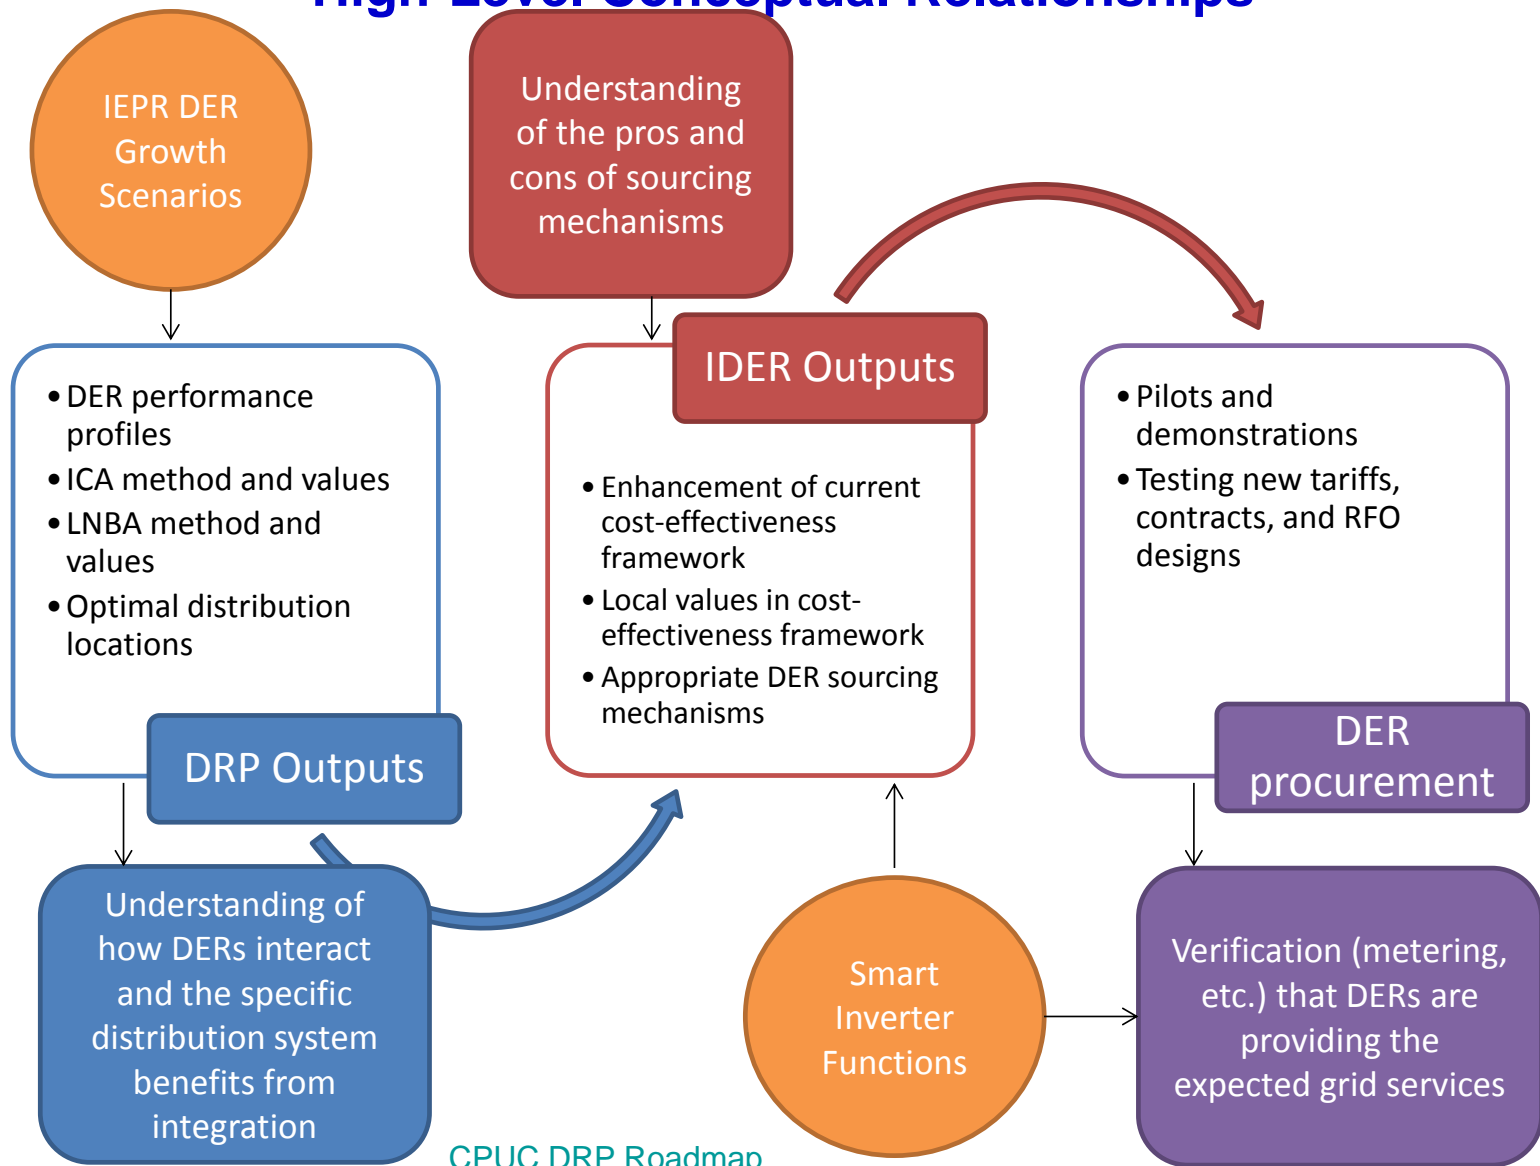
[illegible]

IEPR DER Growth Scenarios

Understanding of the pros and cons of sourcing mechanisms

- DER performance profiles
- ICA method and values
- LNBA method and values
- Optimal distribution locations

DRP Outputs

IDER Outputs

- Enhancement of current cost-effectiveness framework
- Local values in cost-effectiveness framework
- Appropriate DER sourcing mechanisms

- Pilots and demonstrations
- Testing new tariffs, contracts, and RFO designs

DER procurement

Understanding of how DERs interact and the specific distribution system benefits from integration

Smart Inverter Functions

Verification (metering, etc.) that DERs are providing the expected grid services

CPUC DRP Roadmap